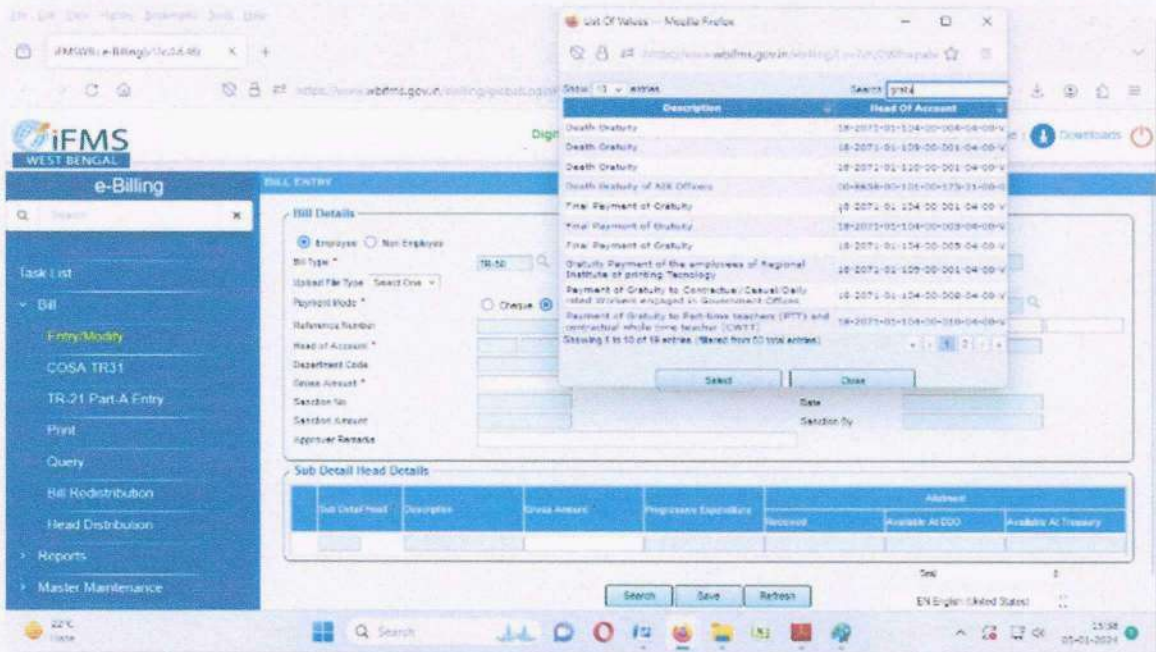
File Edit View History Bookmarks Tools Help

IFMSWB e-Billing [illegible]

https://www.wbifms.gov.in/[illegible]

iFMS
WEST BENGAL

e-Billing

Search

Task List
Bill
Entry/Modify
COSA TR31
TR-21 Part-A Entry
Print
Query
Bill Redistribution
Head Distribution
Reports
Master Maintenance

Digi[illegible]

Downloads

BILL ENTRY

Bill Details

Employee Non Employee
Bill Type * TR-50
Upload File Type Select One
Payment Mode * Cheque
Reference Number
Head of Account *
Department Code
Gross Amount *
Sanction No
Sanction Amount
Approver Remarks
Date
Sanction By

Sub Detail Head Details

| Sub Detail Head | Description | Gross Amount | Progressive Expenditure | Allotment Received | Available At DDO | Available At Treasury |
|---|---|---|---|---|---|---|

Total

Search Save Refresh

List Of Values — Mozilla Firefox

https://www.wbifms.gov.in/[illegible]

Show 10 entries Search: grata

| Description | Head Of Account |
|---|---|
| Death Gratuity | 18-2071-01-104-00-004-04-00-V |
| Death Gratuity | 18-2071-01-109-00-001-04-00-V |
| Death Gratuity | 18-2071-01-110-00-001-04-00-V |
| Death Gratuity of AIS Officers | 00-8658-00-101-00-173-31-00-0 |
| Final Payment of Gratuity | 18-2071-01-104-00-001-04-00-V |
| Final Payment of Gratuity | 18-2071-01-104-00-003-04-00-V |
| Final Payment of Gratuity | 18-2071-01-104-00-005-04-00-V |
| Gratuity Payment of the employees of Regional Institute of printing Tecnology | 18-2071-01-109-00-001-04-00-V |
| Payment of Gratuity to Contractual/Casual/Daily rated Workers engaged in Government Offices | 18-2071-01-104-00-008-04-00-V |
| Payment of Gratuity to Part-time teachers (PTT) and contractual whole time teacher (CWTT) | 18-2071-01-104-00-010-04-00-V |

Showing 1 to 10 of 19 entries (filtered from 50 total entries)

1 2

Select Close

EN English (United States)

22°C Haze

Search

15:38
05-01-2024